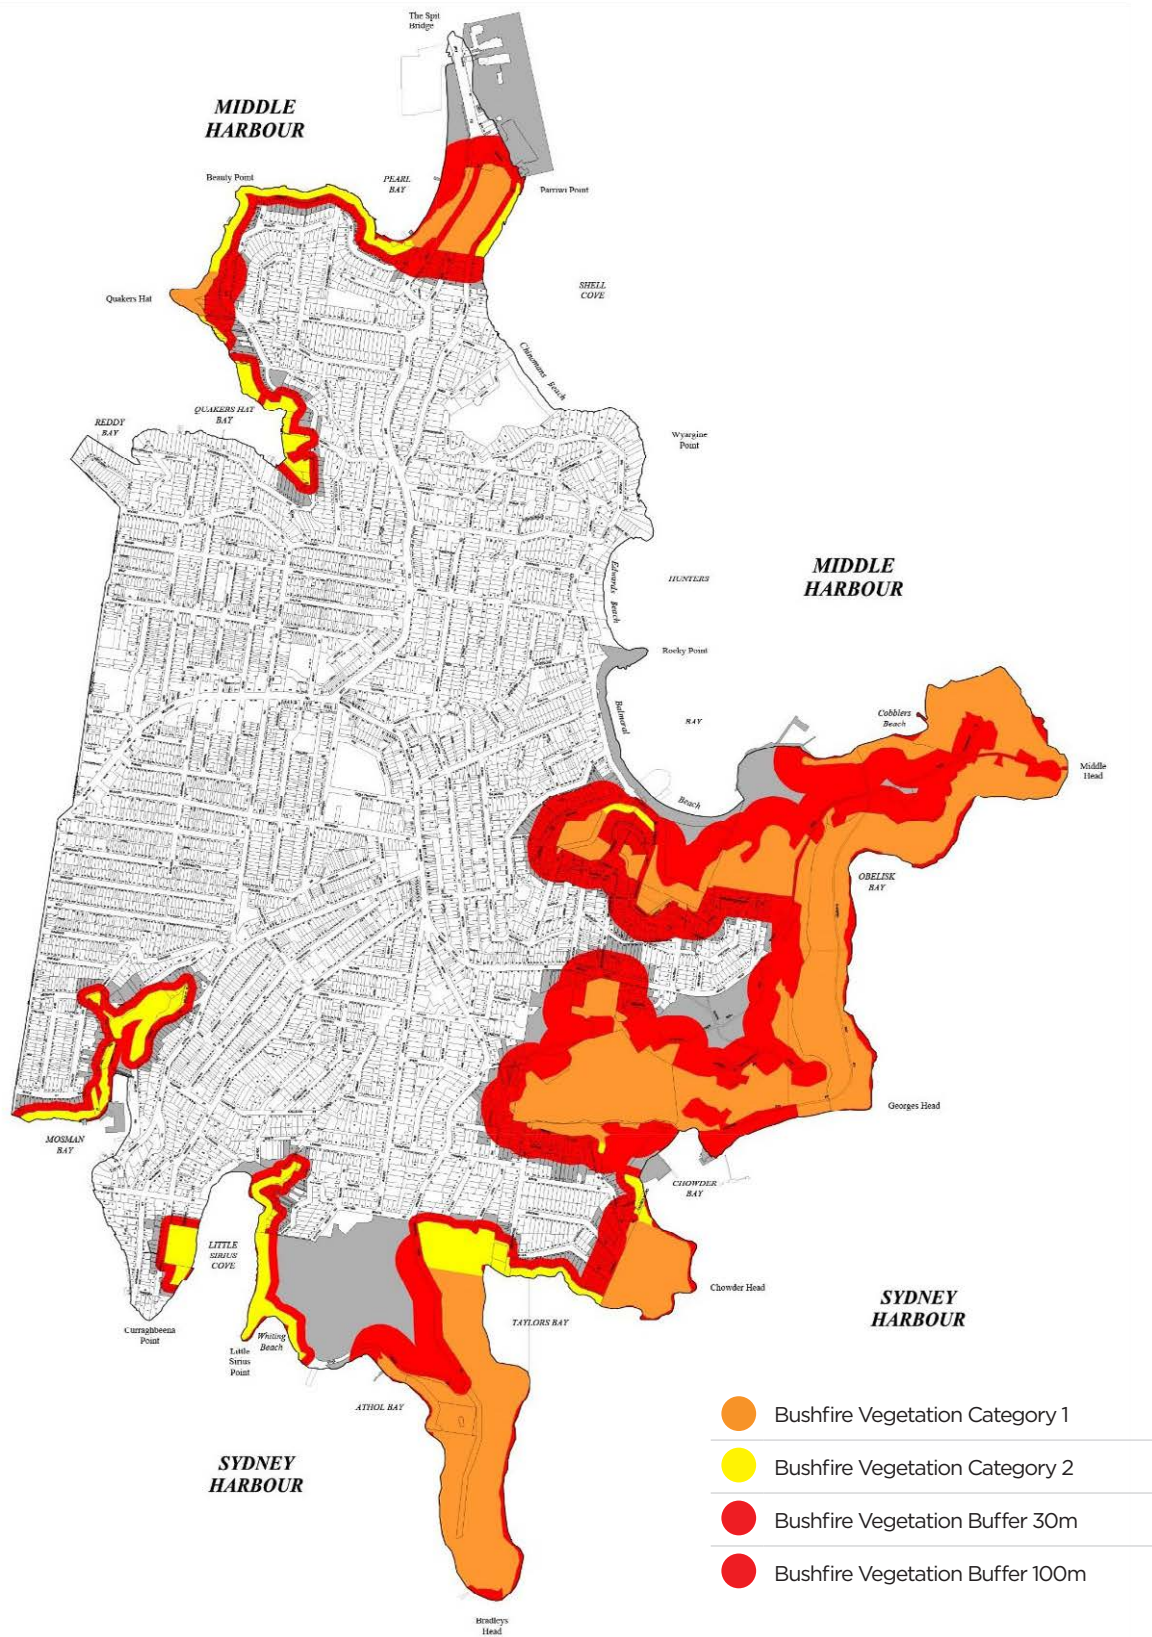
The Spit Bridge

MIDDLE HARBOUR

Beauty Point

PEARL BAY

Parriwi Point

Quakers Hat

SHELL COVE

Chinamans Beach

QUAKERS HAT BAY

REDDY BAY

Wyargine Point

MIDDLE HARBOUR

HUNTERS

Edwards Beach

Rocky Point

Balmoral

BAY

Beach

Cobblers Beach

Middle Head

OBELISK BAY

Georges Head

MOSMAN BAY

CHOWDER BAY

LITTLE SIRIUS COVE

Chowder Head

SYDNEY HARBOUR

Curraghbeena Point

Whiting Beach

Little Sirius Point

TAYLORS BAY

ATHOL BAY

SYDNEY HARBOUR

Bradleys Head

Bushfire Vegetation Category 1

Bushfire Vegetation Category 2

Bushfire Vegetation Buffer 30m

Bushfire Vegetation Buffer 100m